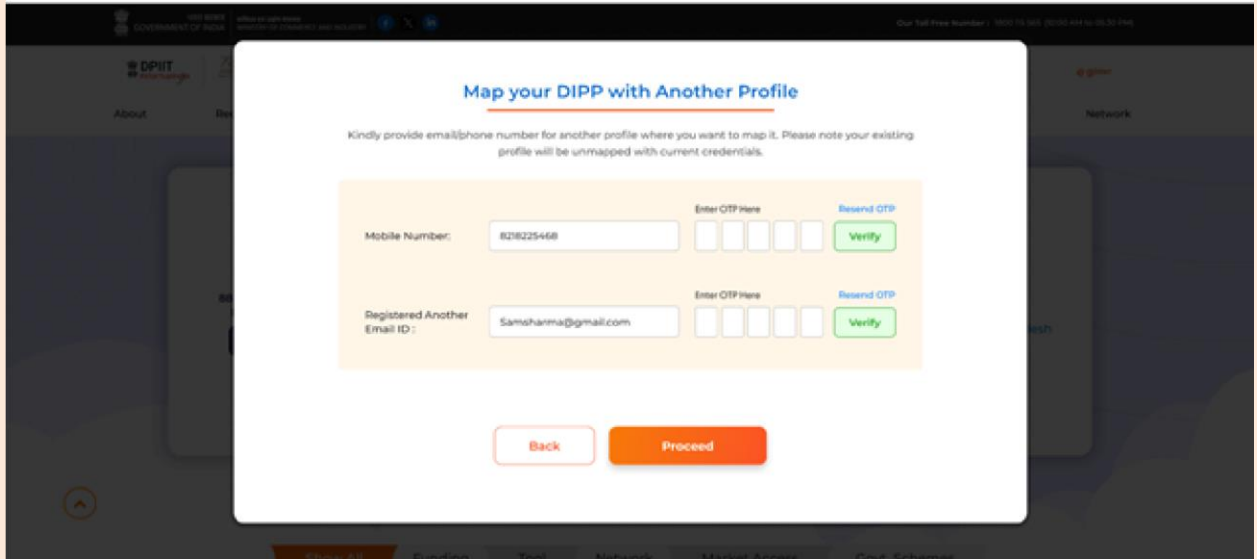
GOVERNMENT OF INDIA MINISTRY OF COMMERCE AND INDUSTRY

Our Toll Free Number : 1800 115 565 (10:00 AM to 05:30 PM)

DPIIT

About

Network

Map your DIPP with Another Profile

Kindly provide email/phone number for another profile where you want to map it. Please note your existing profile will be unmapped with current credentials.

Mobile Number: 8218225468

Enter OTP Here

Resend OTP

Verify

Registered Another Email ID : Samsharma@gmail.com

Enter OTP Here

Resend OTP

Verify

Back

Proceed

Show All Funding Tool Network Market Access Govt. Schemes